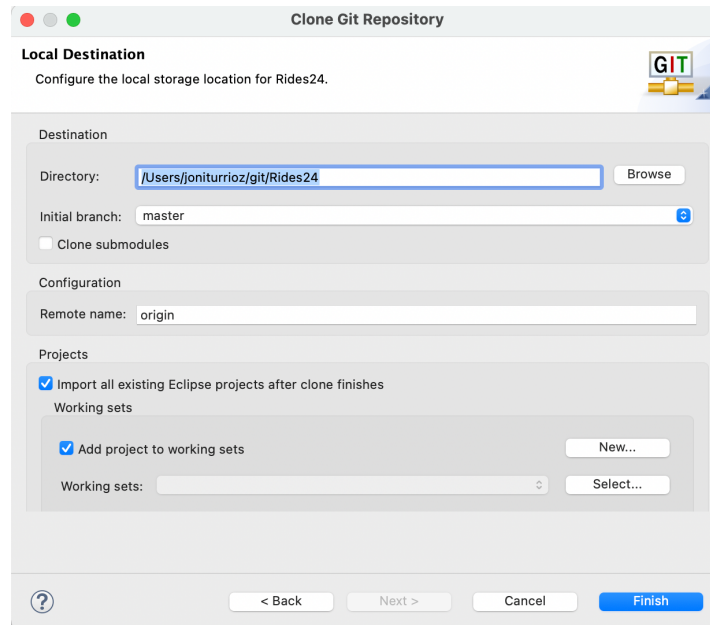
Clone Git Repository

Local Destination

Configure the local storage location for Rides24.

GIT

Destination

Directory: /Users/joniturrioz/git/Rides24 Browse

Initial branch: master

Clone submodules

Configuration

Remote name: origin

Projects

Import all existing Eclipse projects after clone finishes

Working sets

Add project to working sets New...

Working sets: Select...

?

< Back Next > Cancel Finish